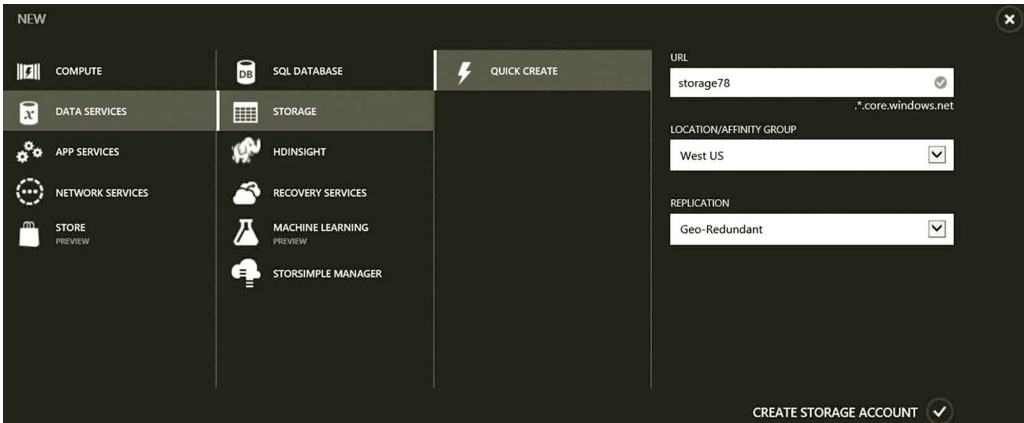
NEW

COMPUTE

DATA SERVICES

APP SERVICES

NETWORK SERVICES

STORE
PREVIEW

DB SQL DATABASE

STORAGE

HDINSIGHT

RECOVERY SERVICES

MACHINE LEARNING
PREVIEW

STORSIMPLE MANAGER

QUICK CREATE

URL

storage78

.*.core.windows.net

LOCATION/AFFINITY GROUP

West US

REPLICATION

Geo-Redundant

CREATE STORAGE ACCOUNT